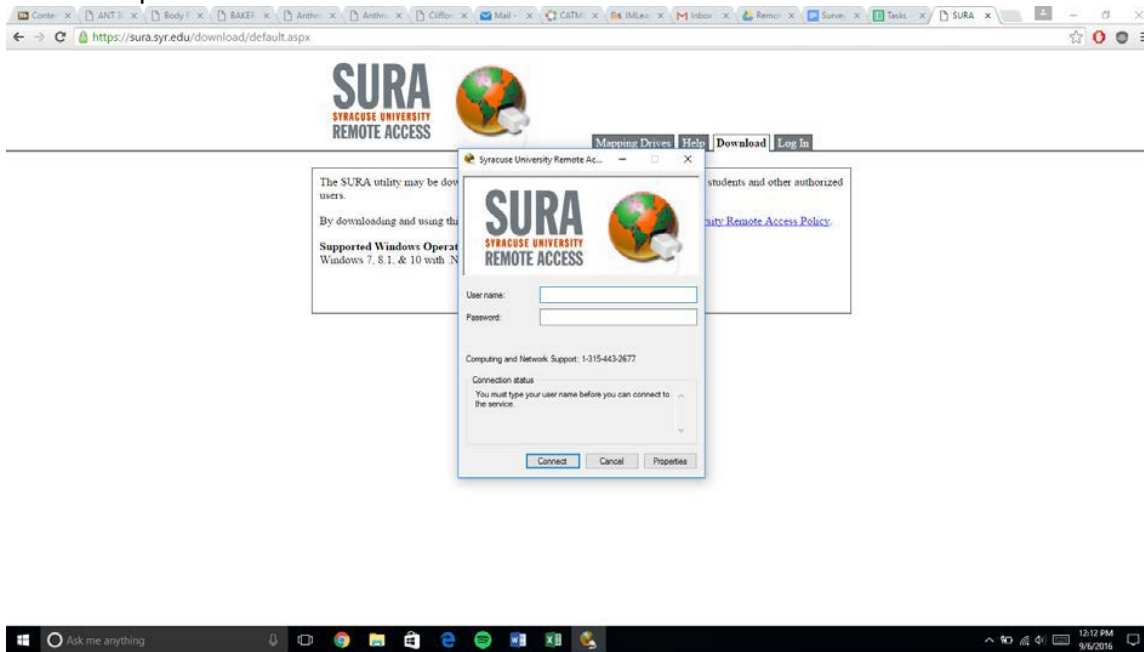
Conte × ANT3 × Body × BAKER × Anthr × Anthr × Cliffor × Mail × CATM × IMLea × Inbox × Remo × Survey × Tasks × SURA ×

https://sura.syr.edu/download/default.aspx

SURA
SYRACUSE UNIVERSITY
REMOTE ACCESS

Mapping Drives Help Download Log In

The SURA utility may be dow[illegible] students and other authorized users.

By downloading and using th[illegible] sity Remote Access Policy.

Supported Windows Operat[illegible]
Windows 7, 8.1, & 10 with .N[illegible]

Syracuse University Remote Ac...

SURA
SYRACUSE UNIVERSITY
REMOTE ACCESS

User name:
Password:

Computing and Network Support: 1-315-443-2677

Connection status
You must type your user name before you can connect to the service.

Connect Cancel Properties

Ask me anything

12:12 PM
9/6/2016